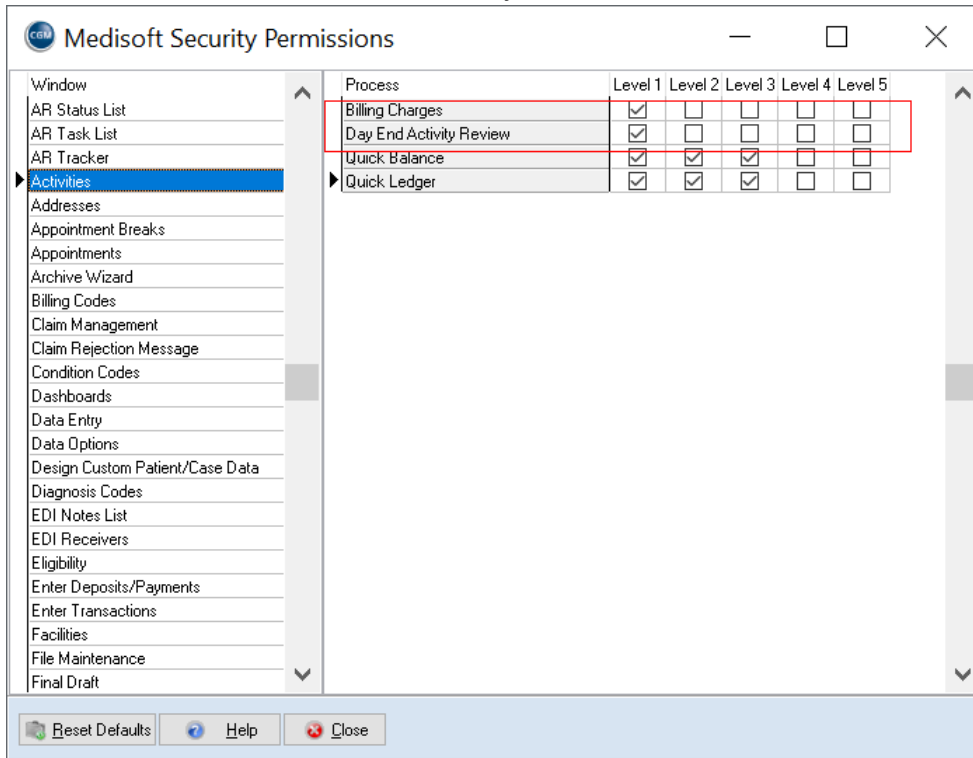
CGM Medisoft Security Permissions

| Window |
|---|
| AR Status List |
| AR Task List |
| AR Tracker |
| Activities |
| Addresses |
| Appointment Breaks |
| Appointments |
| Archive Wizard |
| Billing Codes |
| Claim Management |
| Claim Rejection Message |
| Condition Codes |
| Dashboards |
| Data Entry |
| Data Options |
| Design Custom Patient/Case Data |
| Diagnosis Codes |
| EDI Notes List |
| EDI Receivers |
| Eligibility |
| Enter Deposits/Payments |
| Enter Transactions |
| Facilities |
| File Maintenance |
| Final Draft |

| Process | Level 1 | Level 2 | Level 3 | Level 4 | Level 5 |
|---|---|---|---|---|---|
| Billing Charges | ☑ | ☐ | ☐ | ☐ | ☐ |
| Day End Activity Review | ☑ | ☐ | ☐ | ☐ | ☐ |
| Quick Balance | ☑ | ☑ | ☑ | ☐ | ☐ |
| Quick Ledger | ☑ | ☑ | ☑ | ☐ | ☐ |

Reset Defaults Help Close